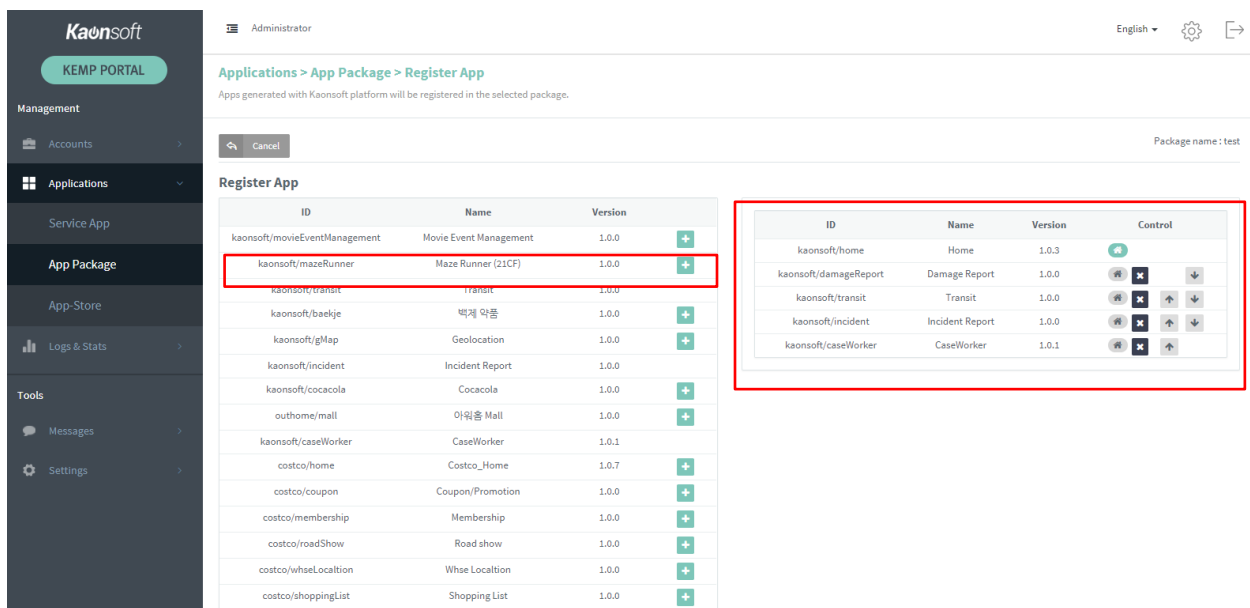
Kaonsoft

KEMP PORTAL

Management

Accounts

Applications

Service App

App Package

App-Store

Logs & Stats

Tools

Messages

Settings

Administrator

English

Applications > App Package > Register App

Apps generated with Kaonsoft platform will be registered in the selected package.

Cancel

Package name : test

Register App

| ID | Name | Version | |
|---|---|---|---|
| kaonsoft/movieEventManagement | Movie Event Management | 1.0.0 | + |
| kaonsoft/mazeRunner | Maze Runner (21CF) | 1.0.0 | + |
| kaonsoft/transit | Transit | 1.0.0 | |
| kaonsoft/baekje | 백제 약품 | 1.0.0 | + |
| kaonsoft/gMap | Geolocation | 1.0.0 | + |
| kaonsoft/incident | Incident Report | 1.0.0 | |
| kaonsoft/cocacola | Cocacola | 1.0.0 | + |
| outhome/mall | 아웃홈 Mall | 1.0.0 | + |
| kaonsoft/caseWorker | CaseWorker | 1.0.1 | |
| costco/home | Costco_Home | 1.0.7 | + |
| costco/coupon | Coupon/Promotion | 1.0.0 | + |
| costco/membership | Membership | 1.0.0 | + |
| costco/roadShow | Road show | 1.0.0 | + |
| costco/whseLocaltion | Whse Localtion | 1.0.0 | + |
| costco/shoppingList | Shopping List | 1.0.0 | + |

| ID | Name | Version | Control |
|---|---|---|---|
| kaonsoft/home | Home | 1.0.3 | |
| kaonsoft/damageReport | Damage Report | 1.0.0 | |
| kaonsoft/transit | Transit | 1.0.0 | |
| kaonsoft/incident | Incident Report | 1.0.0 | |
| kaonsoft/caseWorker | CaseWorker | 1.0.1 | |